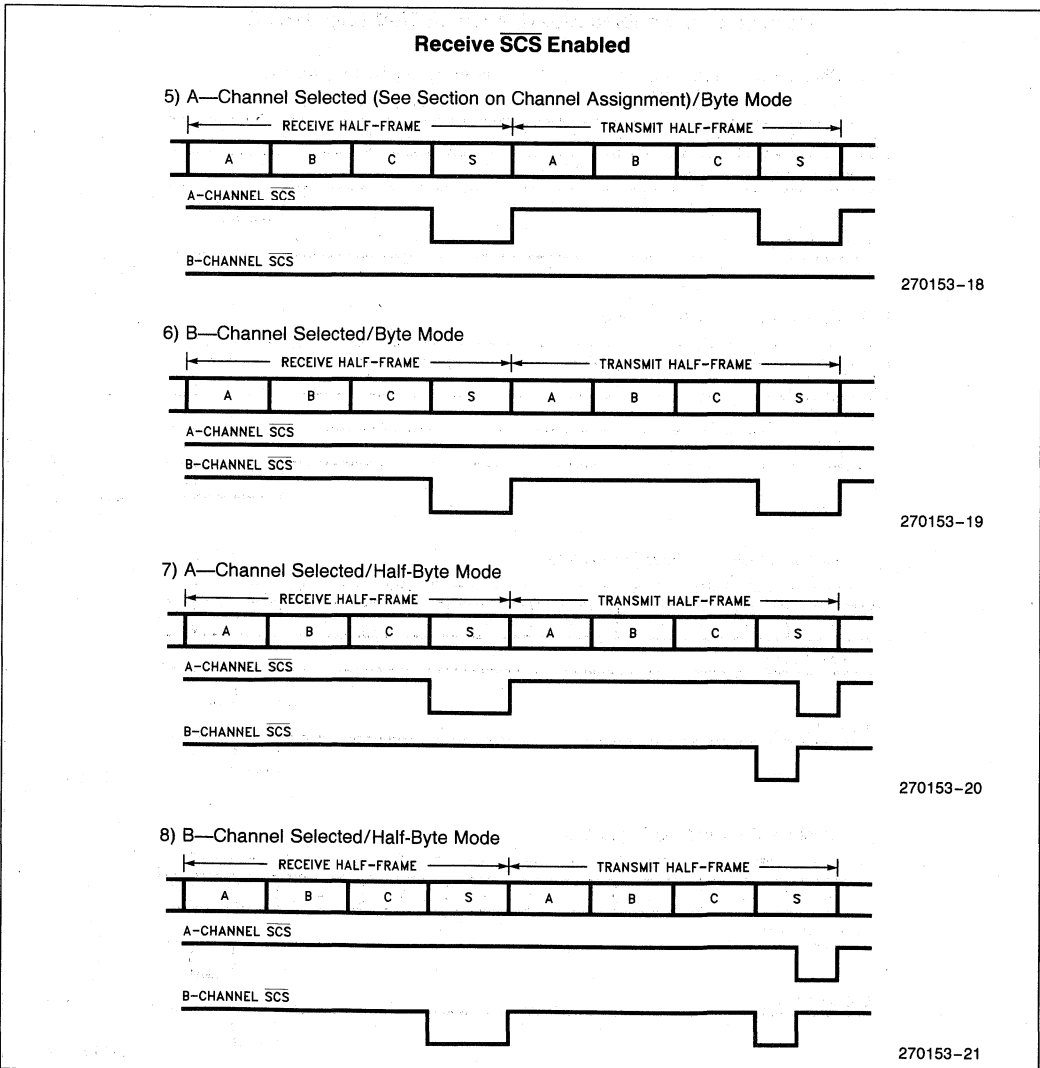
Receive $\overline{SCS}$ Enabled

5) A—Channel Selected (See Section on Channel Assignment)/Byte Mode

RECEIVE HALF-FRAME

TRANSMIT HALF-FRAME

| A | B | C | S | A | B | C | S |
|---|---|---|---|---|---|---|---|

A-CHANNEL $\overline{SCS}$

B-CHANNEL $\overline{SCS}$

270153–18

6) B—Channel Selected/Byte Mode

RECEIVE HALF-FRAME

TRANSMIT HALF-FRAME

| A | B | C | S | A | B | C | S |
|---|---|---|---|---|---|---|---|

A-CHANNEL $\overline{SCS}$

B-CHANNEL $\overline{SCS}$

270153–19

7) A—Channel Selected/Half-Byte Mode

RECEIVE HALF-FRAME

TRANSMIT HALF-FRAME

| A | B | C | S | A | B | C | S |
|---|---|---|---|---|---|---|---|

A-CHANNEL $\overline{SCS}$

B-CHANNEL $\overline{SCS}$

270153–20

8) B—Channel Selected/Half-Byte Mode

RECEIVE HALF-FRAME

TRANSMIT HALF-FRAME

| A | B | C | S | A | B | C | S |
|---|---|---|---|---|---|---|---|

A-CHANNEL $\overline{SCS}$

B-CHANNEL $\overline{SCS}$

270153–21